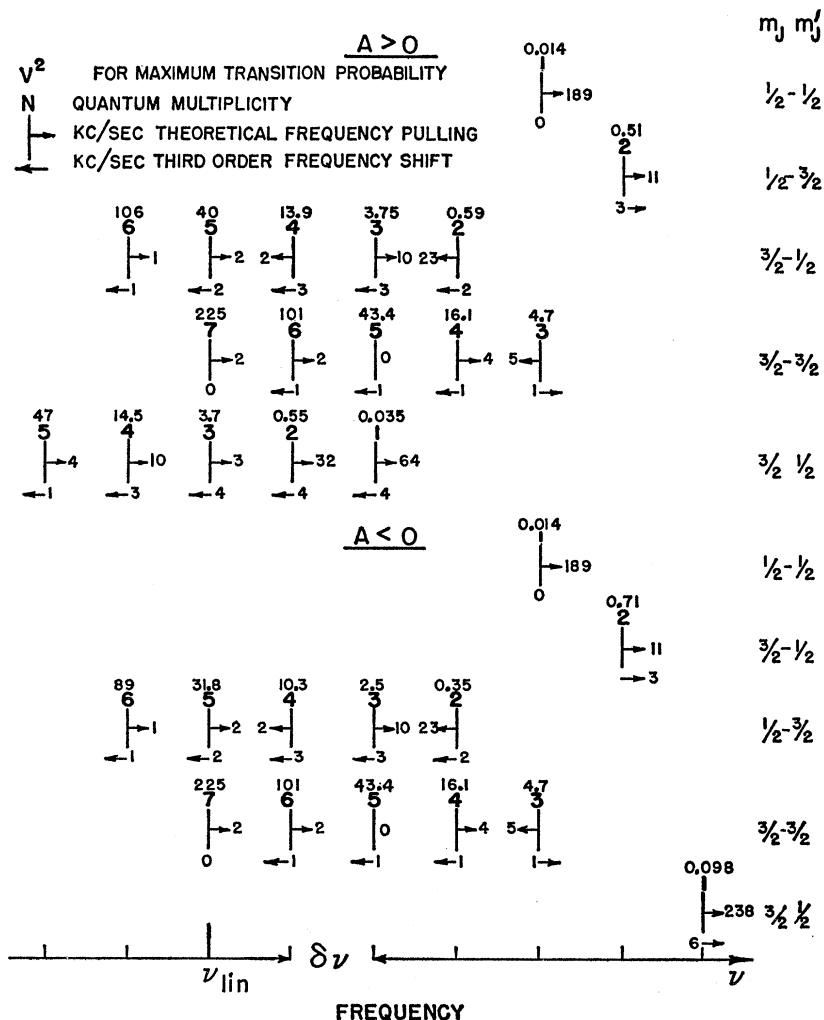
A > 0

$m_J$ $m_J'$

$V^2$ FOR MAXIMUM TRANSITION PROBABILITY
N QUANTUM MULTIPLICITY
KC/SEC THEORETICAL FREQUENCY PULLING
KC/SEC THIRD ORDER FREQUENCY SHIFT

0.014
189
0
$\frac{1}{2}$ - $\frac{1}{2}$

0.51
2
11
3
$\frac{1}{2}$ - $\frac{3}{2}$

106 6 1 1
40 5 2 2
13.9 4 2 3
3.75 3 10 3
0.59 2 23 2
$\frac{3}{2}$ - $\frac{1}{2}$

225 7 2 0
101 6 2 1
43.4 5 0 1
16.1 4 4 1
4.7 3 5 1
$\frac{3}{2}$ - $\frac{3}{2}$

47 5 4 1
14.5 4 10 3
3.7 3 3 4
0.55 2 32 4
0.035 1 64 4
$\frac{3}{2}$ $\frac{1}{2}$

A < 0

0.014
189
0
$\frac{1}{2}$ - $\frac{1}{2}$

0.71
2
11
3
$\frac{3}{2}$ - $\frac{1}{2}$

89 6 1 1
31.8 5 2 2
10.3 4 2 3
2.5 3 10 3
0.35 2 23 2
$\frac{1}{2}$ - $\frac{3}{2}$

225 7 2 0
101 6 2 1
43.4 5 0 1
16.1 4 4 1
4.7 3 5 1
$\frac{3}{2}$ - $\frac{3}{2}$

0.098
1
238 $\frac{3}{2}$ $\frac{1}{2}$
6

$\nu_{lin}$ $\delta\nu$ $\nu$

FREQUENCY